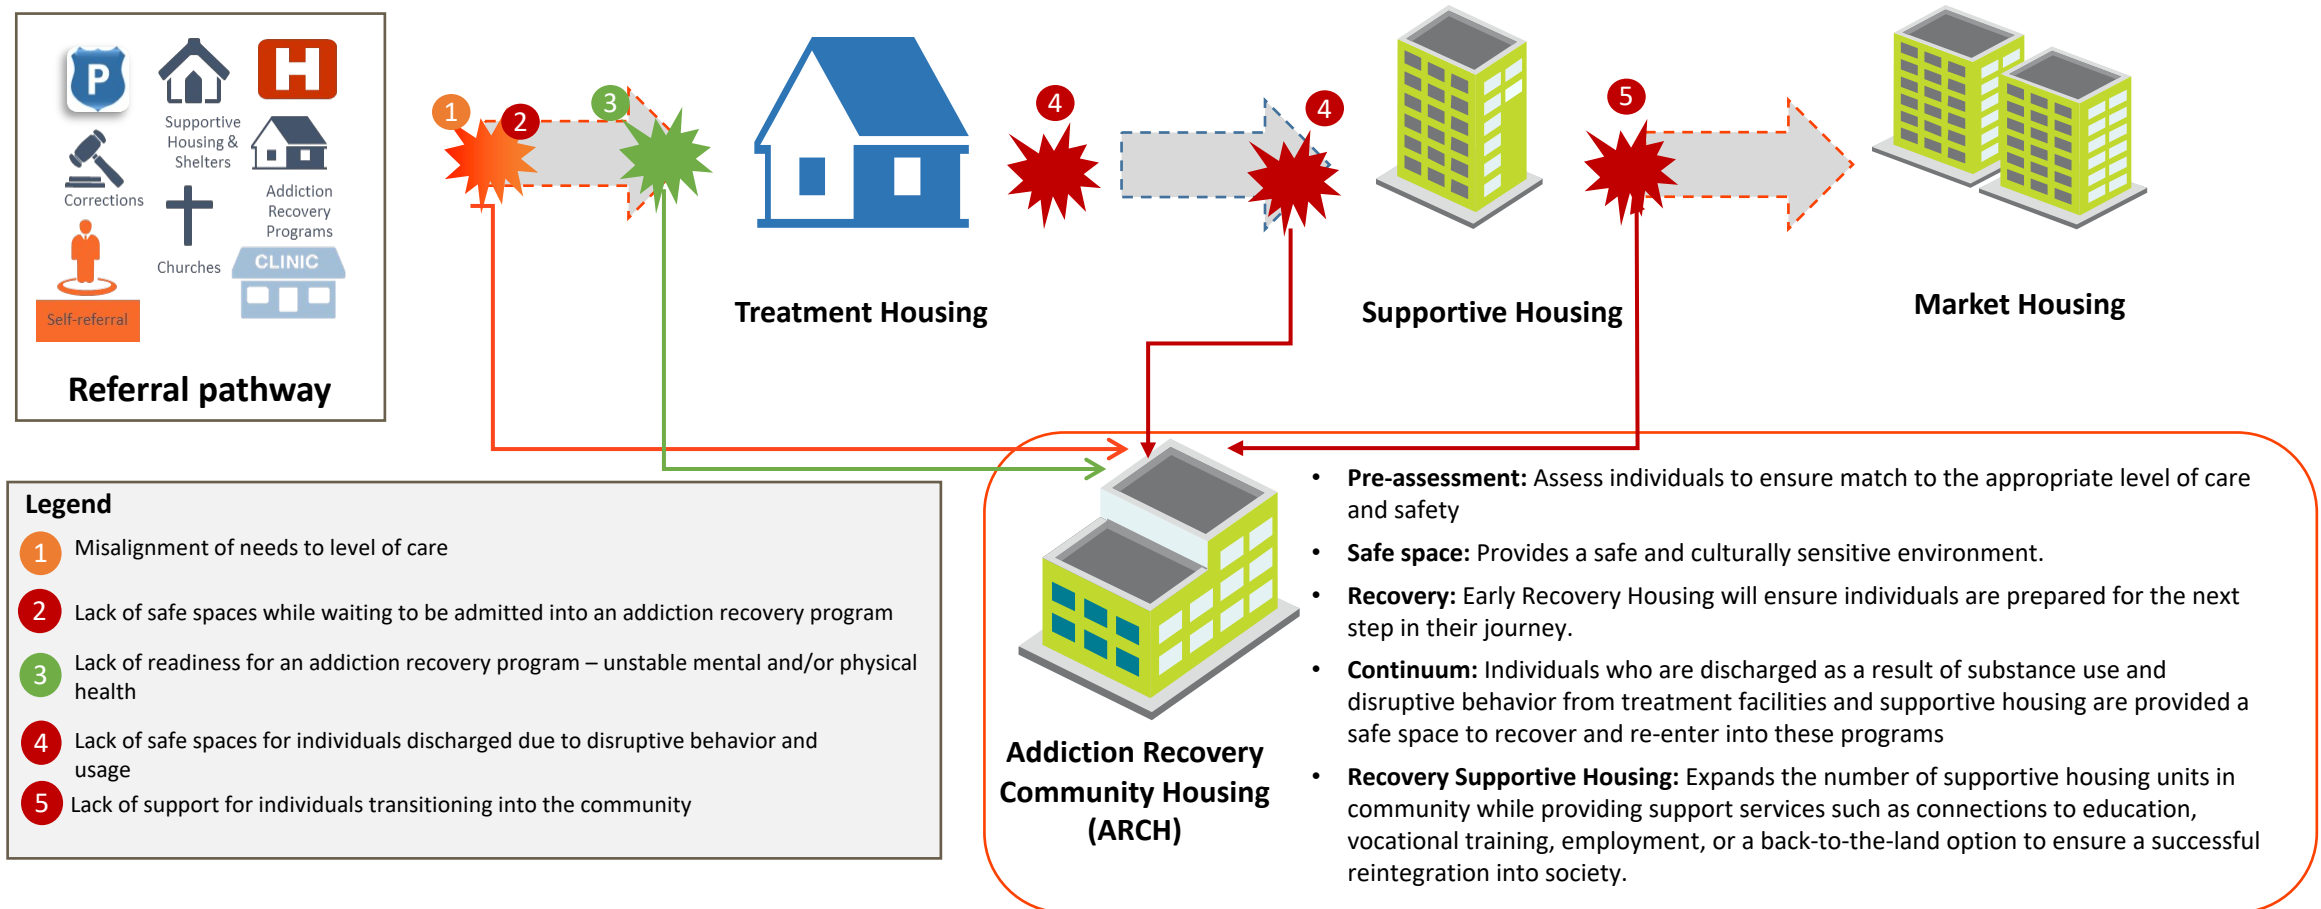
P

Supportive Housing & Shelters

H

Corrections

Addiction Recovery Programs

Churches

CLINIC

Self-referral

Referral pathway

1 2 3

Treatment Housing

4 4

Supportive Housing

5

Market Housing

Legend

1 Misalignment of needs to level of care

2 Lack of safe spaces while waiting to be admitted into an addiction recovery program

3 Lack of readiness for an addiction recovery program – unstable mental and/or physical health

4 Lack of safe spaces for individuals discharged due to disruptive behavior and usage

5 Lack of support for individuals transitioning into the community

Addiction Recovery Community Housing (ARCH)

- **Pre-assessment:** Assess individuals to ensure match to the appropriate level of care and safety
- **Safe space:** Provides a safe and culturally sensitive environment.
- **Recovery:** Early Recovery Housing will ensure individuals are prepared for the next step in their journey.
- **Continuum:** Individuals who are discharged as a result of substance use and disruptive behavior from treatment facilities and supportive housing are provided a safe space to recover and re-enter into these programs
- **Recovery Supportive Housing:** Expands the number of supportive housing units in community while providing support services such as connections to education, vocational training, employment, or a back-to-the-land option to ensure a successful reintegration into society.